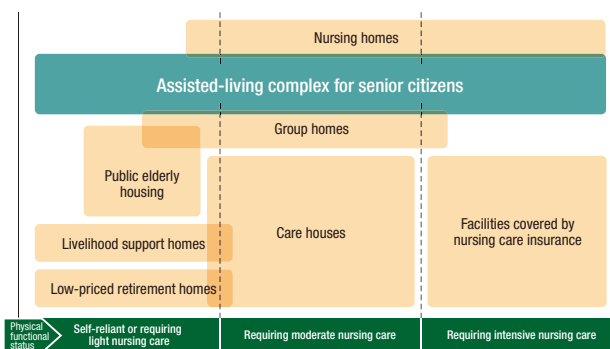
Nursing homes

Assisted-living complex for senior citizens

Group homes

Public elderly housing

Livelihood support homes

Low-priced retirement homes

Care houses

Facilities covered by nursing care insurance

Physical functional status

Self-reliant or requiring light nursing care

Requiring moderate nursing care

Requiring intensive nursing care